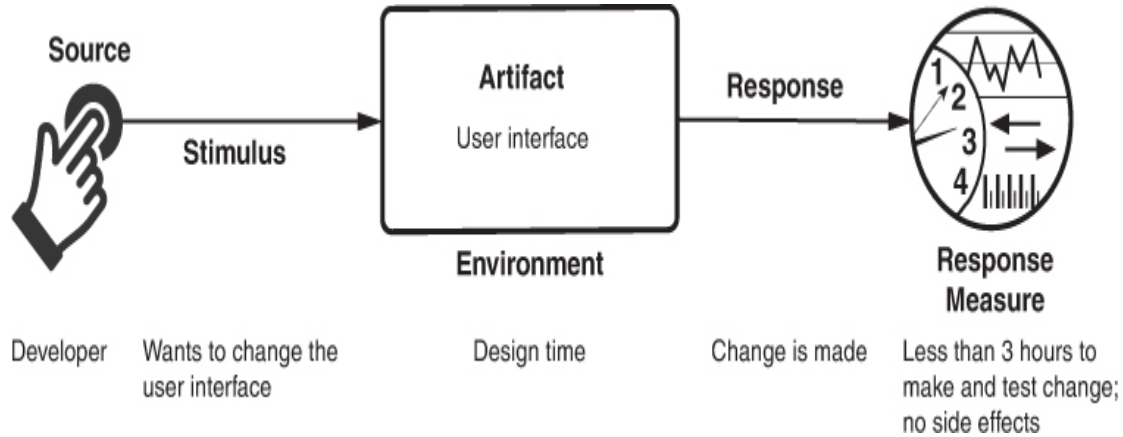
Source

Stimulus

Artifact

User interface

Environment

Response

1
2
3
4

Response Measure

Developer

Wants to change the user interface

Design time

Change is made

Less than 3 hours to make and test change; no side effects